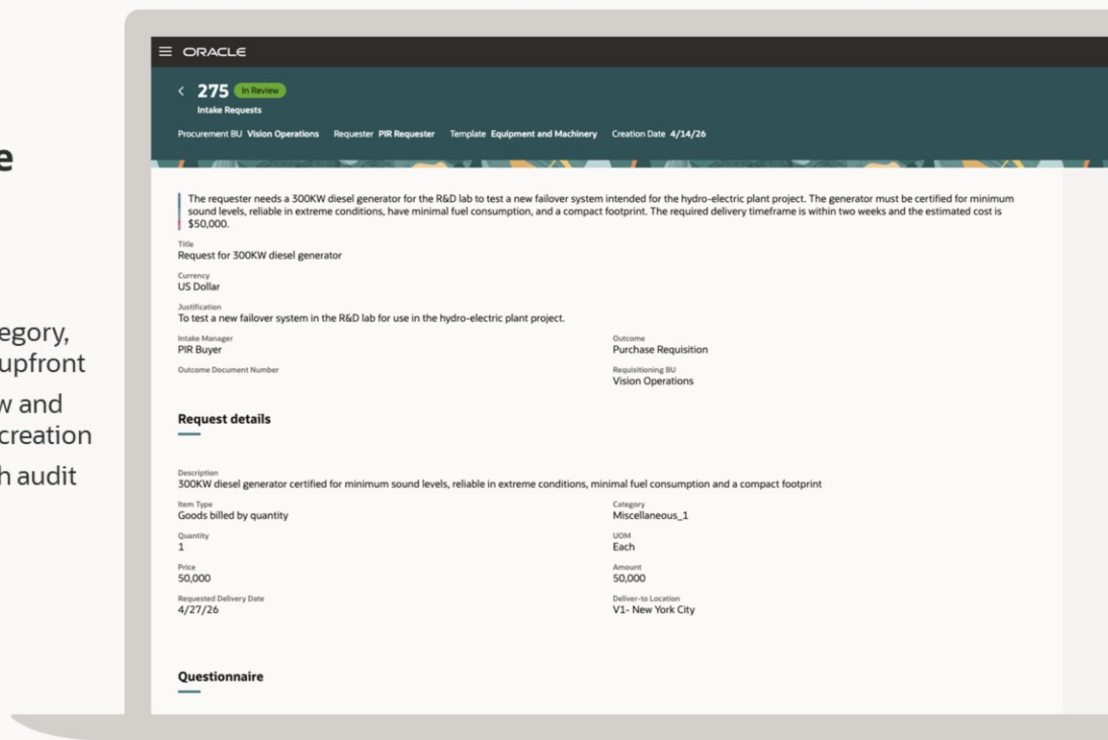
e

egory, upfront

w and creation

h audit

ORACLE

275 In Review

Intake Requests

Procurement BU Vision Operations Requester PIR Requester Template Equipment and Machinery Creation Date 4/14/26

The requester needs a 300KW diesel generator for the R&D lab to test a new failover system intended for the hydro-electric plant project. The generator must be certified for minimum sound levels, reliable in extreme conditions, have minimal fuel consumption, and a compact footprint. The required delivery timeframe is within two weeks and the estimated cost is $50,000.

Title
Request for 300KW diesel generator

Currency
US Dollar

Justification
To test a new failover system in the R&D lab for use in the hydro-electric plant project.

Intake Manager
PIR Buyer

Outcome
Purchase Requisition

Outcome Document Number

Requisitioning BU
Vision Operations

Request details

Description
300KW diesel generator certified for minimum sound levels, reliable in extreme conditions, minimal fuel consumption and a compact footprint

Item Type
Goods billed by quantity

Category
Miscellaneous_1

Quantity
1

UOM
Each

Price
50,000

Amount
50,000

Requested Delivery Date
4/27/26

Deliver-to Location
V1- New York City

Questionnaire